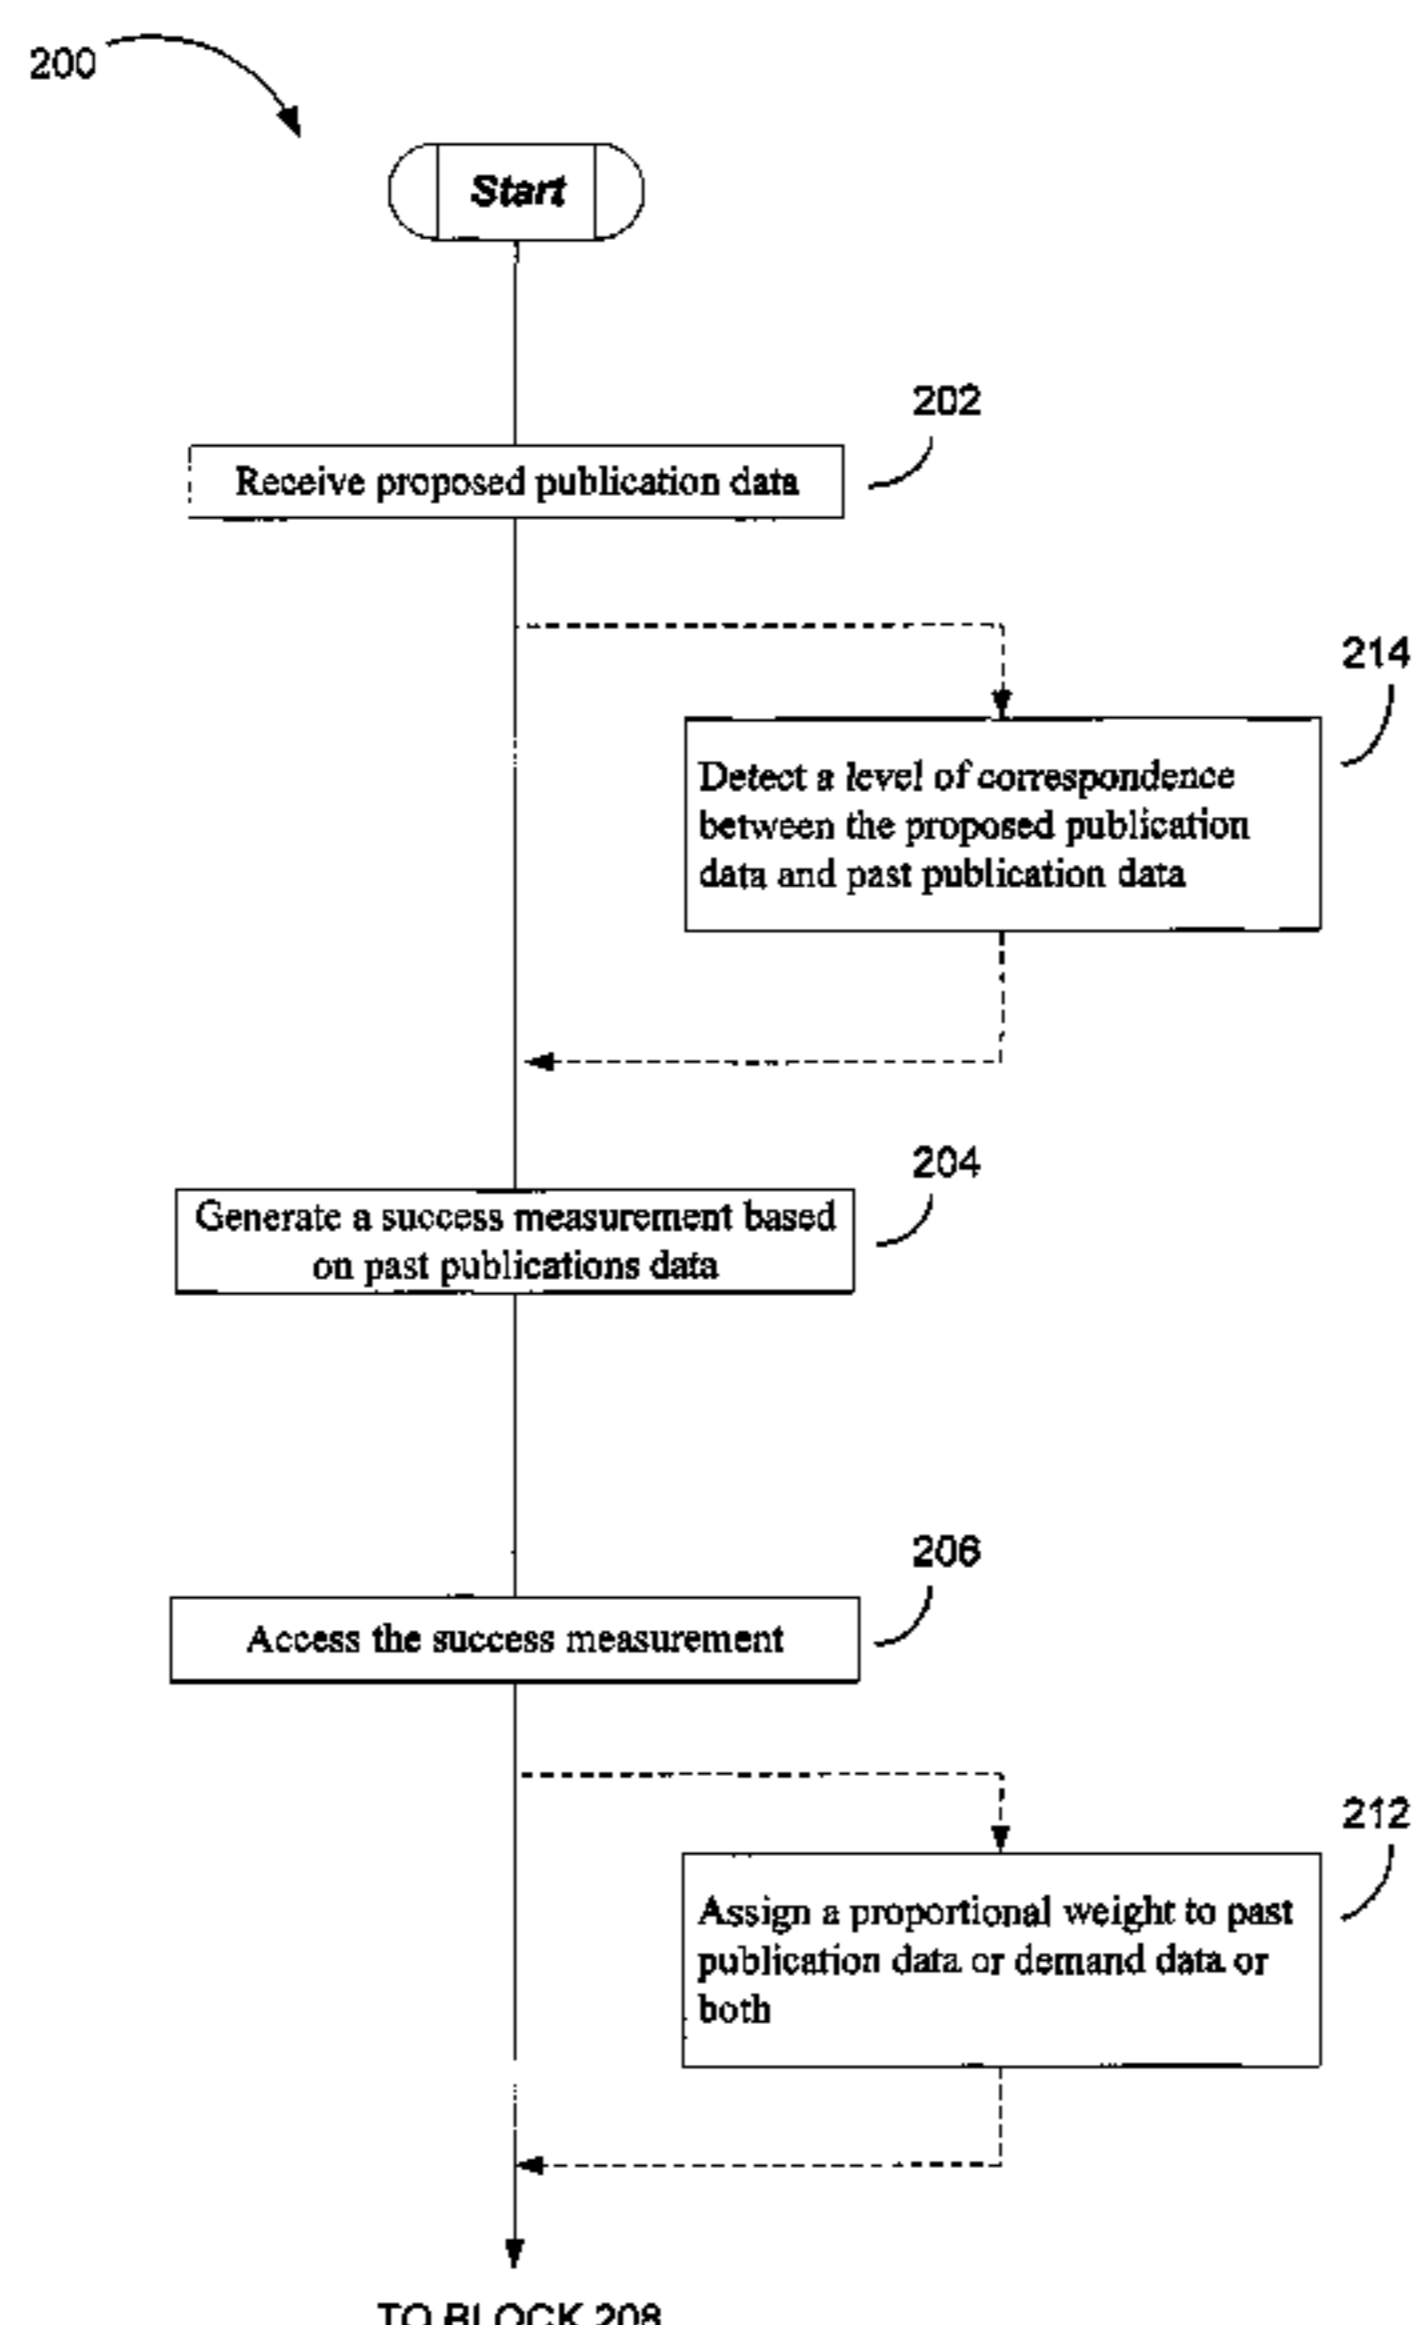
200

Start

202

Receive proposed publication data

214

Detect a level of correspondence between the proposed publication data and past publication data

204

Generate a success measurement based on past publications data

206

Access the success measurement

212

Assign a proportional weight to past publication data or demand data or both

TO BLOCK 208